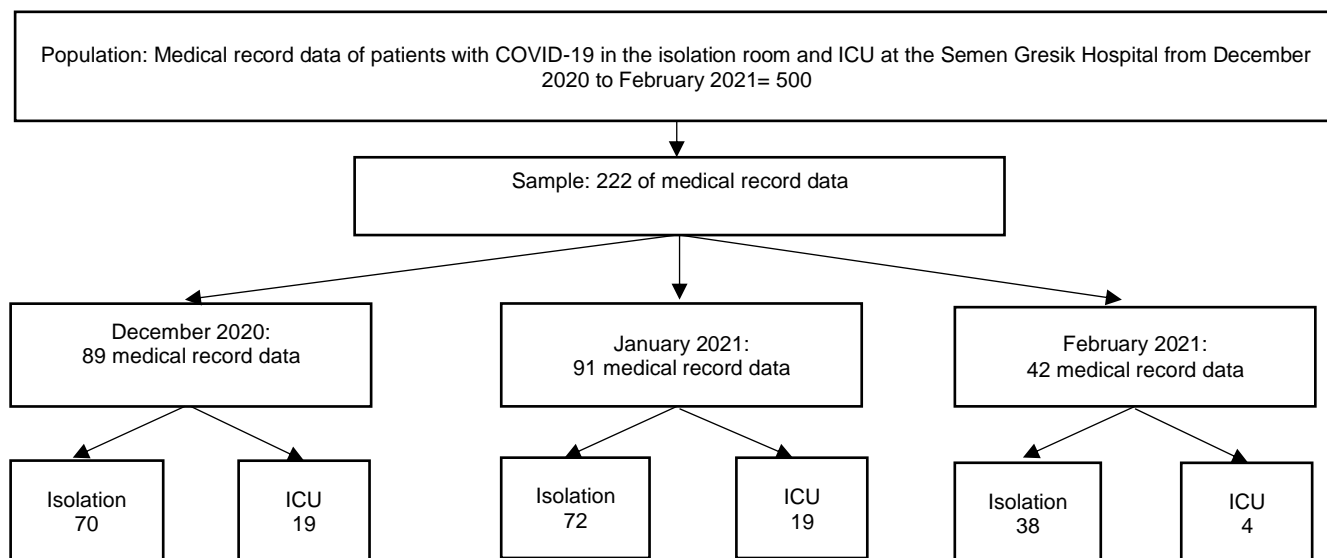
Population: Medical record data of patients with COVID-19 in the isolation room and ICU at the Semen Gresik Hospital from December 2020 to February 2021= 500

Sample: 222 of medical record data

December 2020:
89 medical record data

January 2021:
91 medical record data

February 2021:
42 medical record data

Isolation
70

ICU
19

Isolation
72

ICU
19

Isolation
38

ICU
4